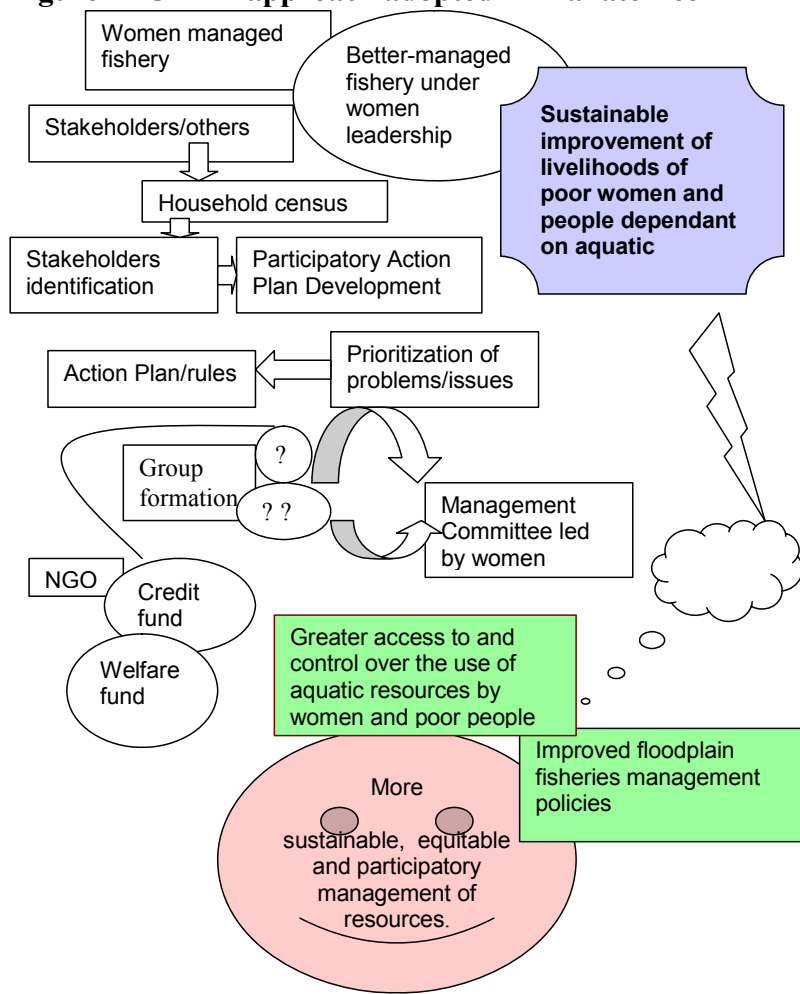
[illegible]

Women managed fishery

Better-managed fishery under women leadership

Sustainable improvement of livelihoods of poor women and people dependant on aquatic

Stakeholders/others

Household census

Stakeholders identification

Participatory Action Plan Development

Action Plan/rules

Prioritization of problems/issues

Group formation

?

? ?

Management Committee led by women

NGO

Credit fund

Welfare fund

Greater access to and control over the use of aquatic resources by women and poor people

Improved floodplain fisheries management policies

More sustainable, equitable and participatory management of resources.